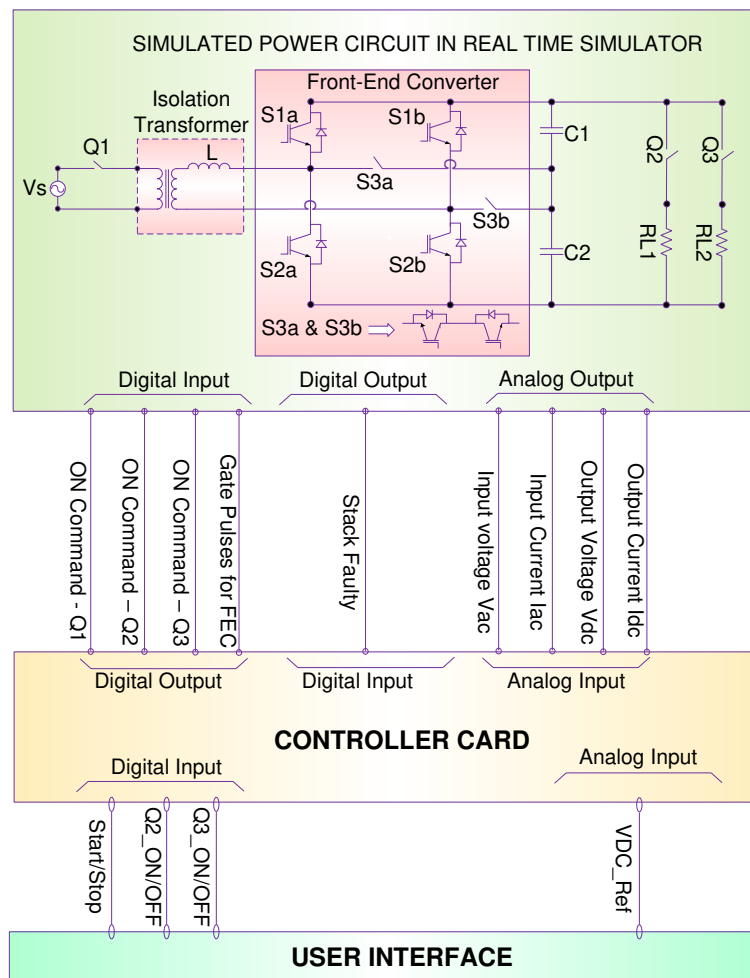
SIMULATED POWER CIRCUIT IN REAL TIME SIMULATOR

Isolation Transformer

Front-End Converter

S1a

S1b

C1

Q2

Q3

Q1

L

Vs

S3a

S3b

RL1

RL2

S2a

S2b

C2

S3a & S3b

Digital Input

Digital Output

Analog Output

ON Command - Q1

ON Command – Q2

ON Command – Q3

Gate Pulses for FEC

Stack Faulty

Input voltage Vac

Input Current Iac

Output Voltage Vdc

Output Current Idc

Digital Output

Digital Input

Analog Input

CONTROLLER CARD

Digital Input

Analog Input

Start/Stop

Q2_ON/OFF

Q3_ON/OFF

VDC_Ref

USER INTERFACE